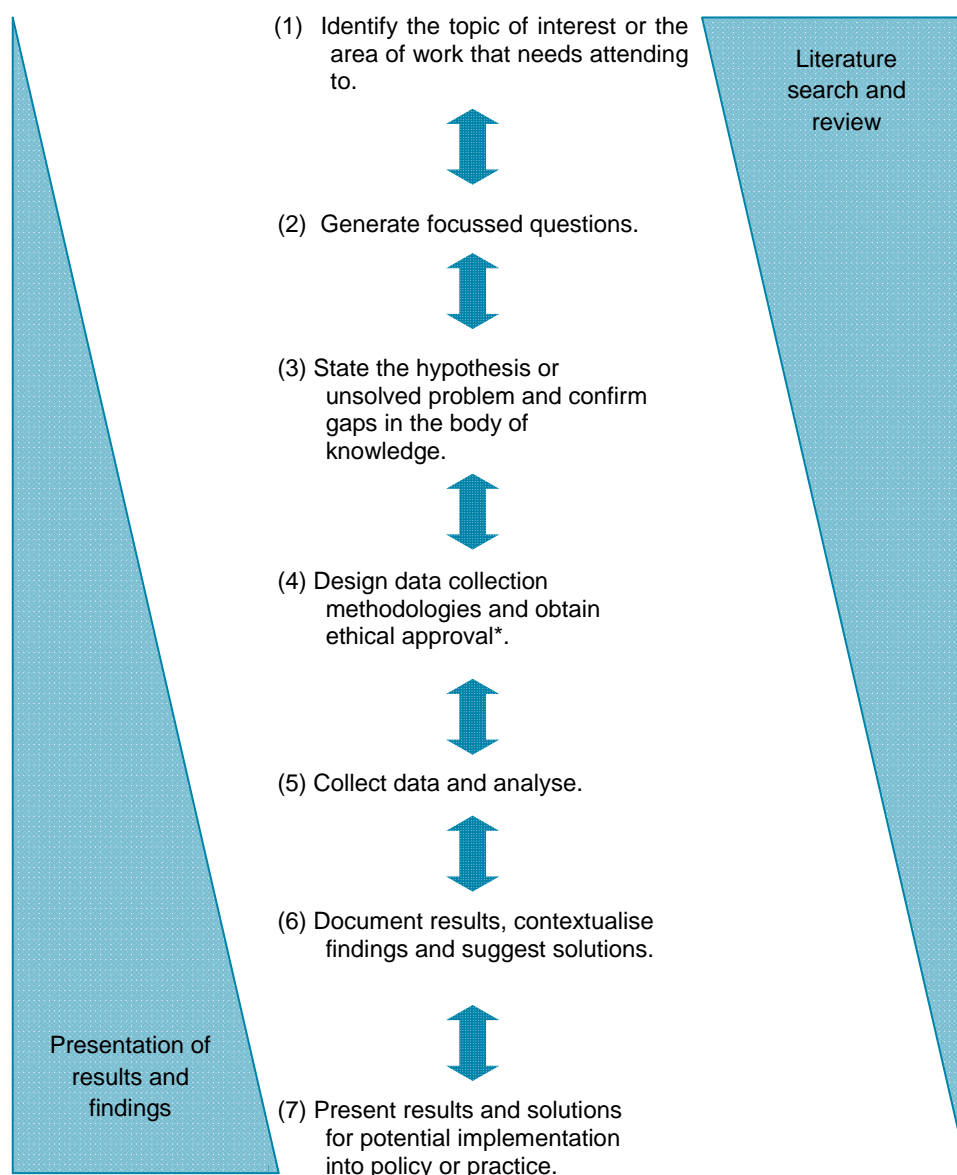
(1) Identify the topic of interest or the area of work that needs attending to.

Literature search and review

(2) Generate focussed questions.

(3) State the hypothesis or unsolved problem and confirm gaps in the body of knowledge.

(4) Design data collection methodologies and obtain ethical approval*.

(5) Collect data and analyse.

(6) Document results, contextualise findings and suggest solutions.

Presentation of results and findings

(7) Present results and solutions for potential implementation into policy or practice.